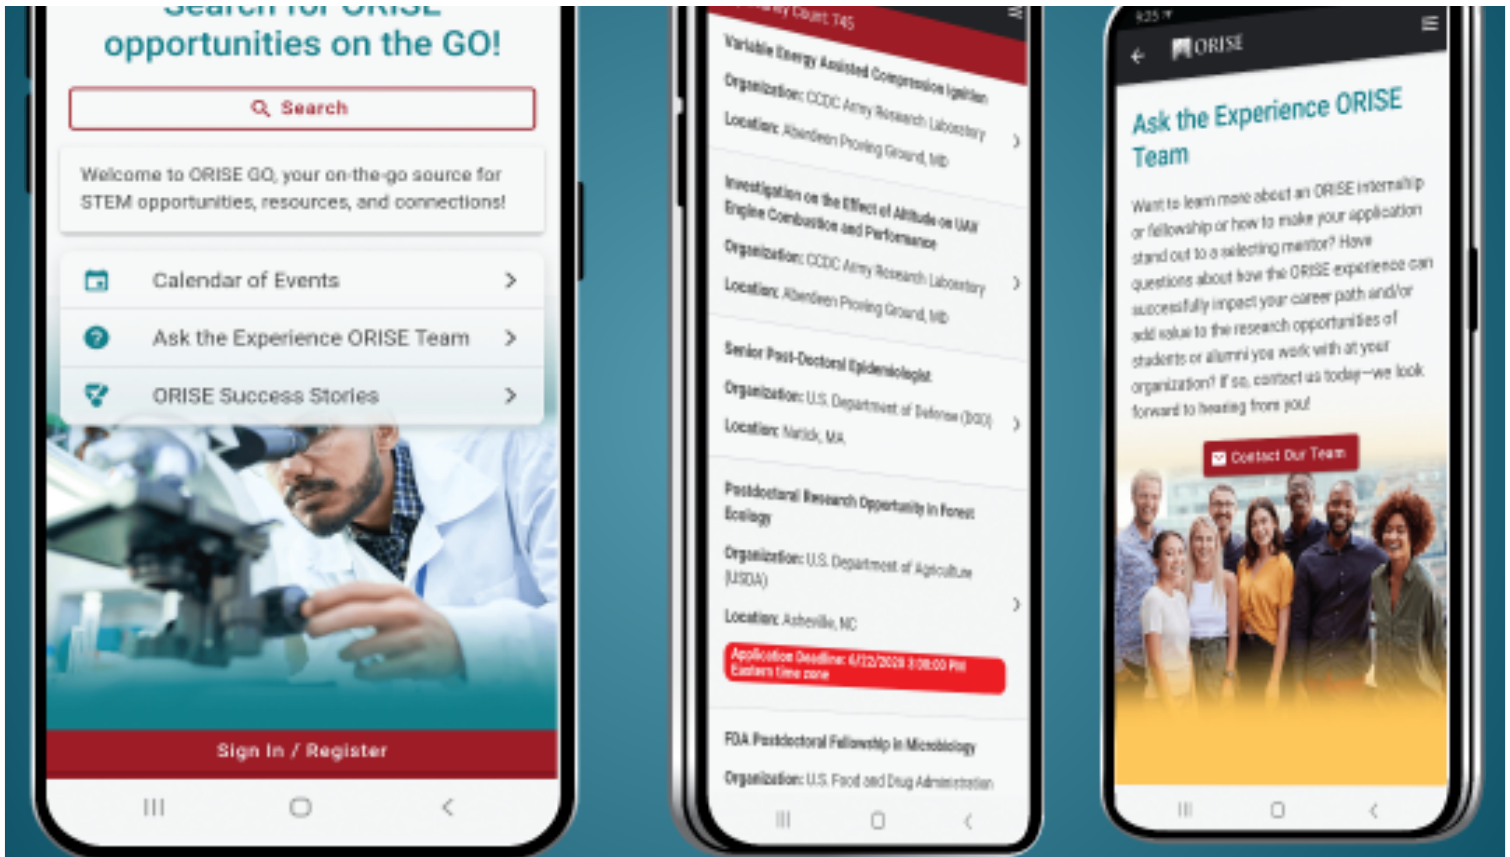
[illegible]
opportunities on the GO!

Search

Welcome to ORISE GO, your on-the-go source for STEM opportunities, resources, and connections!

Calendar of Events

Ask the Experience ORISE Team

ORISE Success Stories

Sign In / Register

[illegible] Count: 745

Variable Energy Assisted Compression Ignition

Organization: CCDC Army Research Laboratory

Location: Aberdeen Proving Ground, MD

Investigation on the Effect of Altitude on UAV Engine Combustion and Performance

Organization: CCDC Army Research Laboratory

Location: Aberdeen Proving Ground, MD

Senior Post-Doctoral Epidemiologist

Organization: U.S. Department of Defense (DOD)

Location: Natick, MA

Postdoctoral Research Opportunity in Forest Ecology

Organization: U.S. Department of Agriculture (USDA)

Location: Asheville, NC

Application Deadline: 6/22/2020 3:00:00 PM Eastern time zone

FDA Postdoctoral Fellowship in Microbiology

Organization: U.S. Food and Drug Administration

9:25

ORISE

Ask the Experience ORISE Team

Want to learn more about an ORISE internship or fellowship or how to make your application stand out to a selecting mentor? Have questions about how the ORISE experience can successfully impact your career path and/or add value to the research opportunities of students or alumni you work with at your organization? If so, contact us today—we look forward to hearing from you!

Contact Our Team